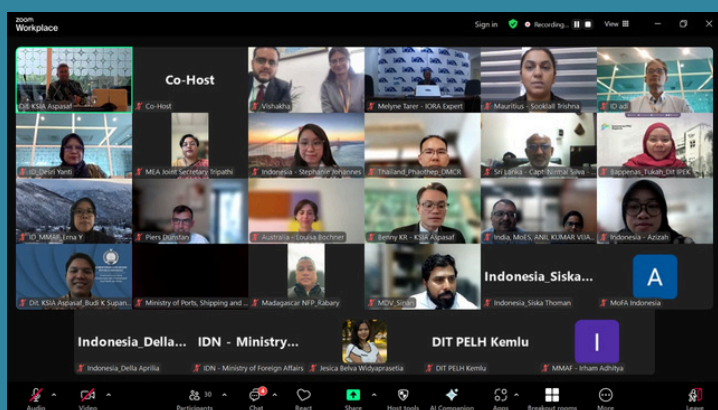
zoom Workplace

Sign in Recording... View

Co-Host

Dit. KSIA Aspasaf
Co-Host
Vishakha
Melyne Tarer - IORA Expert
Mauritius - Sooklall Trishna
ID adi
ID_Desri Yanti
MEA Joint Secretary Tripathi
Indonesia - Stephanie Johannes
Thailand_Phaothep_DMCR
Sri Lanka - Capt. Nirmal Silva - ...
Bappenas_Tukah_Dit IPEK
ID_MMAF_Erna Y
Piers Dunstan
Australia - Louisa Bochner
Benny KR - KSIA Aspasaf
India, MoES, ANIL KUMAR VIJA...
Indonesia - Azizah
Dit. KSIA Aspasaf_Budi K Supan...
Ministry of Ports, Shipping and ...
Madagascar NFP_Rabary
MDV_Sinan
Indonesia_Siska...
Indonesia_Siska Thoman
A
MoFA Indonesia

Indonesia_Della...
Indonesia_Della Aprilia
IDN - Ministry...
IDN - Ministry of Foreign Affairs
Jesica Belva Widyaprasetia
DIT PELH Kemlu
DIT PELH Kemlu
I
MMAF - Irham Adhitya

Audio Video Participants 30 Chat React Share Host tools AI Companion Apps Breakout rooms More Leave